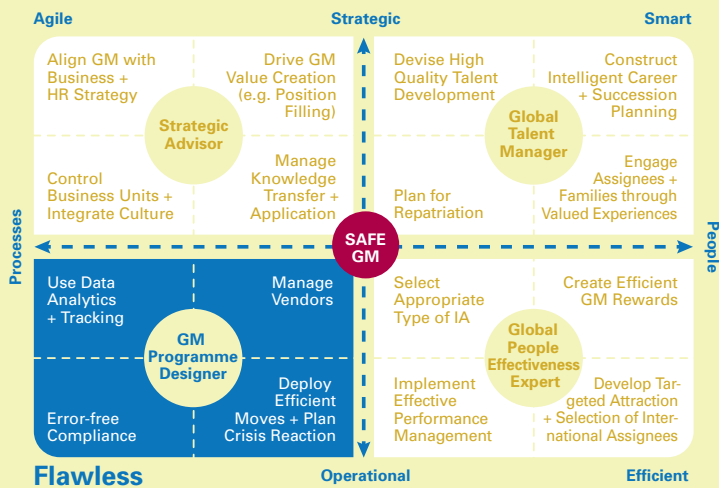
Agile

Strategic

Smart

Align GM with Business + HR Strategy

Drive GM Value Creation (e.g. Position Filling)

Strategic Advisor

Control Business Units + Integrate Culture

Manage Knowledge Transfer + Application

Devise High Quality Talent Development

Construct Intelligent Career + Succession Planning

Global Talent Manager

Plan for Repatriation

Engage Assignees + Families through Valued Experiences

Processes

SAFE GM

People

Use Data Analytics + Tracking

Manage Vendors

GM Programme Designer

Error-free Compliance

Deploy Efficient Moves + Plan Crisis Reaction

Select Appropriate Type of IA

Create Efficient GM Rewards

Global People Effectiveness Expert

Implement Effective Performance Management

Develop Targeted Attraction + Selection of International Assignees

Flawless

Operational

Efficient